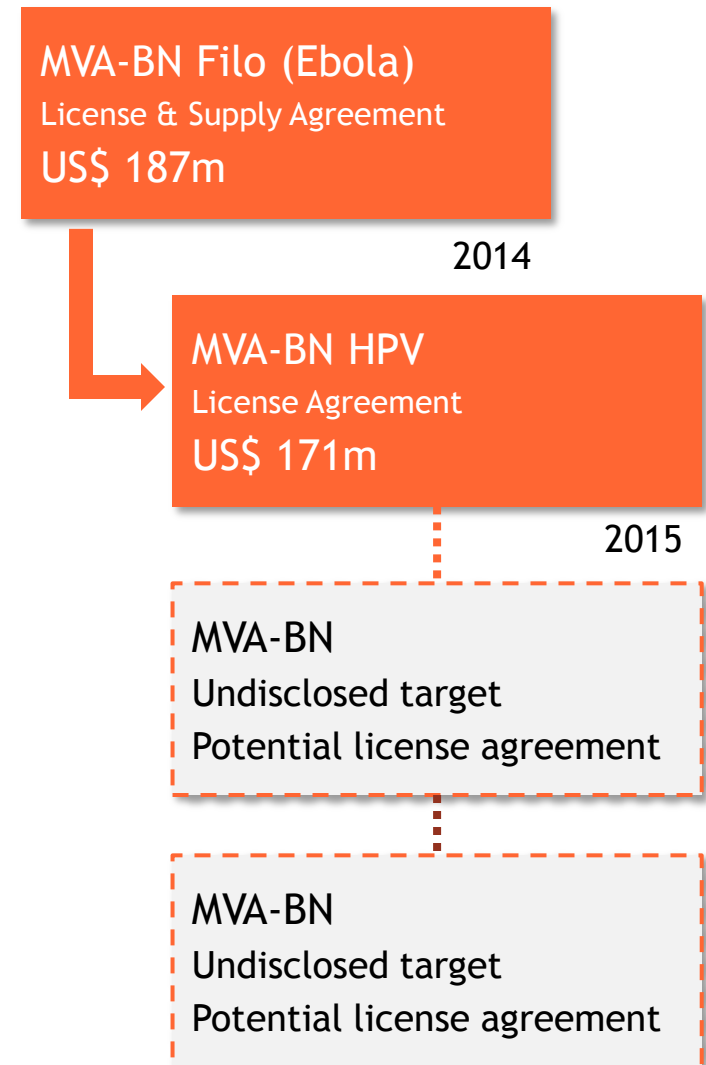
MVA-BN Filo (Ebola)
License & Supply Agreement
US$ 187m

2014

MVA-BN HPV
License Agreement
US$ 171m

2015

MVA-BN
Undisclosed target
Potential license agreement

MVA-BN
Undisclosed target
Potential license agreement